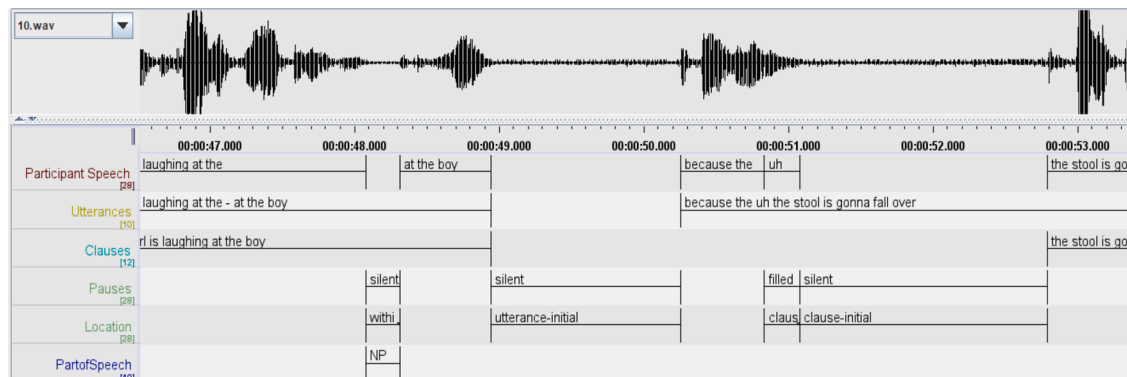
10.wav

00:00:47.000 00:00:48.000 00:00:49.000 00:00:50.000 00:00:51.000 00:00:52.000 00:00:53.000

Participant Speech [28] laughing at the | at the boy | because the | uh | the stool is go

Utterances [10] laughing at the - at the boy | because the uh the stool is gonna fall over

Clauses [12] rl is laughing at the boy | the stool is go

Pauses [28] silent | silent | filled | silent

Location [28] withi | utterance-initial | claus | clause-initial

PartofSpeech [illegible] NP